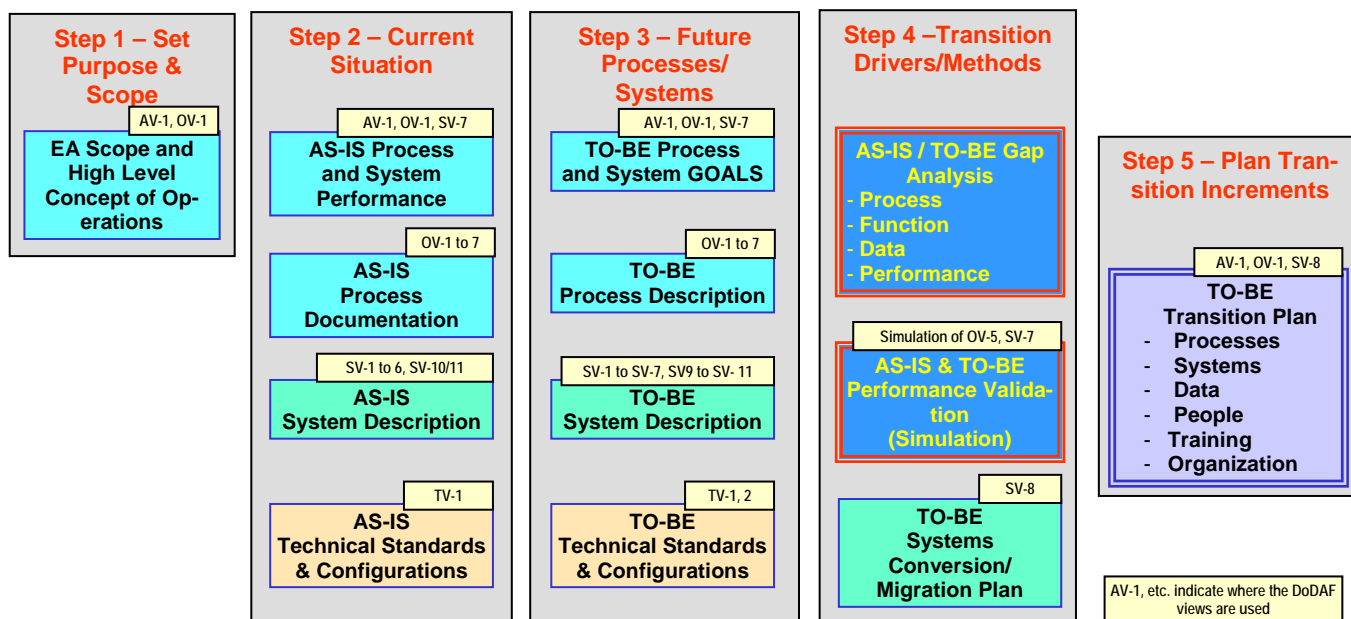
Step 1 – Set Purpose & Scope

AV-1, OV-1

EA Scope and High Level Concept of Operations

Step 2 – Current Situation

AV-1, OV-1, SV-7

AS-IS Process and System Performance

OV-1 to 7

AS-IS Process Documentation

SV-1 to 6, SV-10/11

AS-IS System Description

TV-1

AS-IS Technical Standards & Configurations

Step 3 – Future Processes/ Systems

AV-1, OV-1, SV-7

TO-BE Process and System GOALS

OV-1 to 7

TO-BE Process Description

SV-1 to SV-7, SV9 to SV- 11

TO-BE System Description

TV-1, 2

TO-BE Technical Standards & Configurations

Step 4 –Transition Drivers/Methods

AS-IS / TO-BE Gap Analysis
- Process
- Function
- Data
- Performance

Simulation of OV-5, SV-7

AS-IS & TO-BE Performance Validation (Simulation)

SV-8

TO-BE Systems Conversion/ Migration Plan

Step 5 – Plan Transition Increments

AV-1, OV-1, SV-8

TO-BE Transition Plan
- Processes
- Systems
- Data
- People
- Training
- Organization

AV-1, etc. indicate where the DoDAF views are used